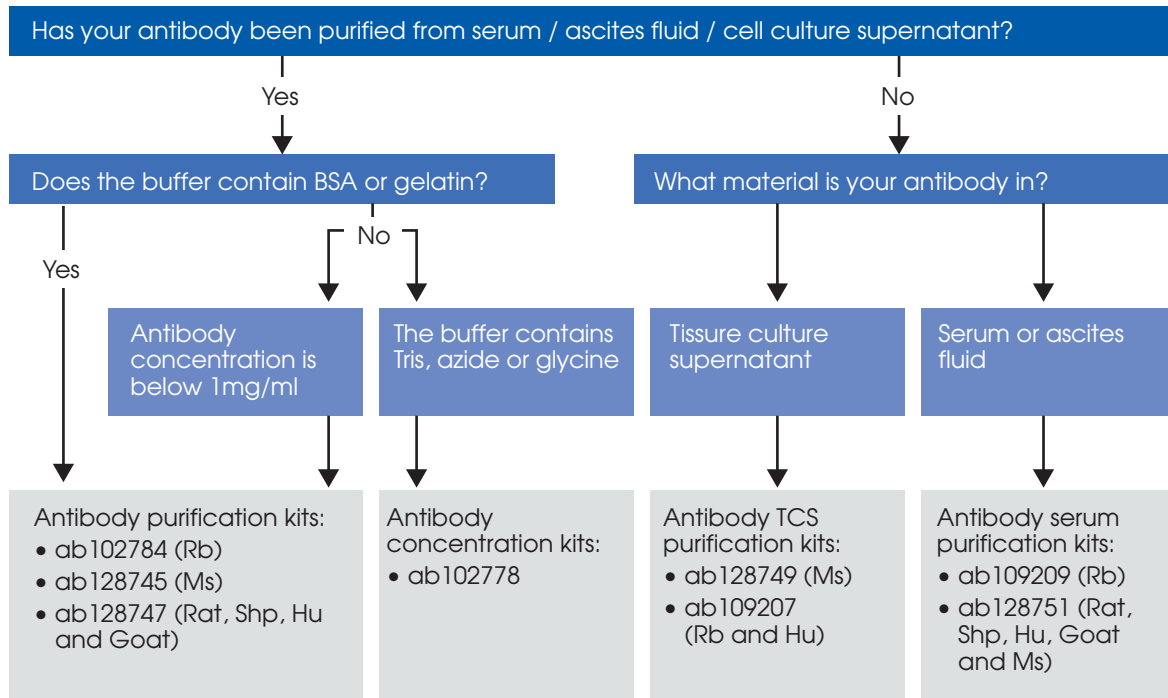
Has your antibody been purified from serum / ascites fluid / cell culture supernatant?

Yes

No

Does the buffer contain BSA or gelatin?

What material is your antibody in?

Yes

No

Antibody concentration is below 1mg/ml

The buffer contains Tris, azide or glycine

Tissure culture supernatant

Serum or ascites fluid

Antibody purification kits:
• ab102784 (Rb)
• ab128745 (Ms)
• ab128747 (Rat, Shp, Hu and Goat)

Antibody concentration kits:
• ab102778

Antibody TCS purification kits:
• ab128749 (Ms)
• ab109207 (Rb and Hu)

Antibody serum purification kits:
• ab109209 (Rb)
• ab128751 (Rat, Shp, Hu, Goat and Ms)